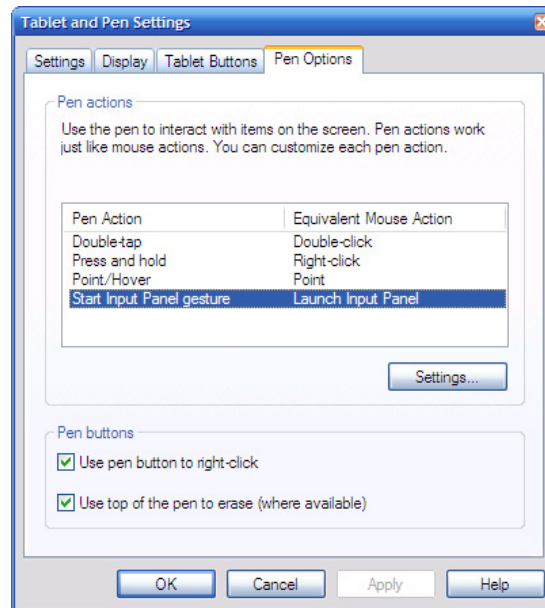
Tablet and Pen Settings

Settings | Display | Tablet Buttons | Pen Options

Pen actions

Use the pen to interact with items on the screen. Pen actions work just like mouse actions. You can customize each pen action.

| Pen Action | Equivalent Mouse Action |
|---|---|
| Double-tap | Double-click |
| Press and hold | Right-click |
| Point/Hover | Point |
| Start Input Panel gesture | Launch Input Panel |

Settings...

Pen buttons

Use pen button to right-click

Use top of the pen to erase (where available)

OK | Cancel | Apply | Help